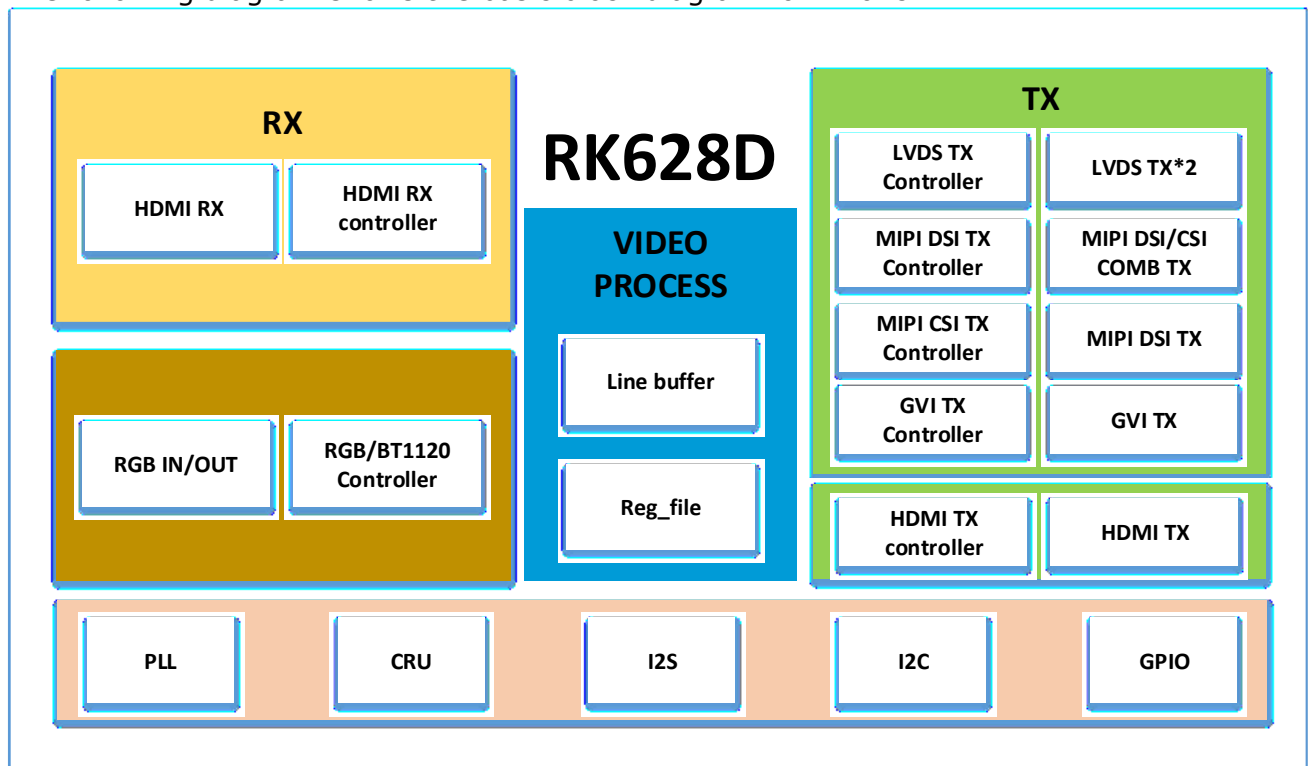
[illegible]

RX

HDMI RX

HDMI RX controller

RK628D

VIDEO PROCESS

Line buffer

Reg_file

TX

LVDS TX Controller

LVDS TX*2

MIPI DSI TX Controller

MIPI DSI/CSI COMB TX

MIPI CSI TX Controller

MIPI DSI TX

GVI TX Controller

GVI TX

RGB IN/OUT

RGB/BT1120 Controller

HDMI TX controller

HDMI TX

PLL

CRU

I2S

I2C

GPIO